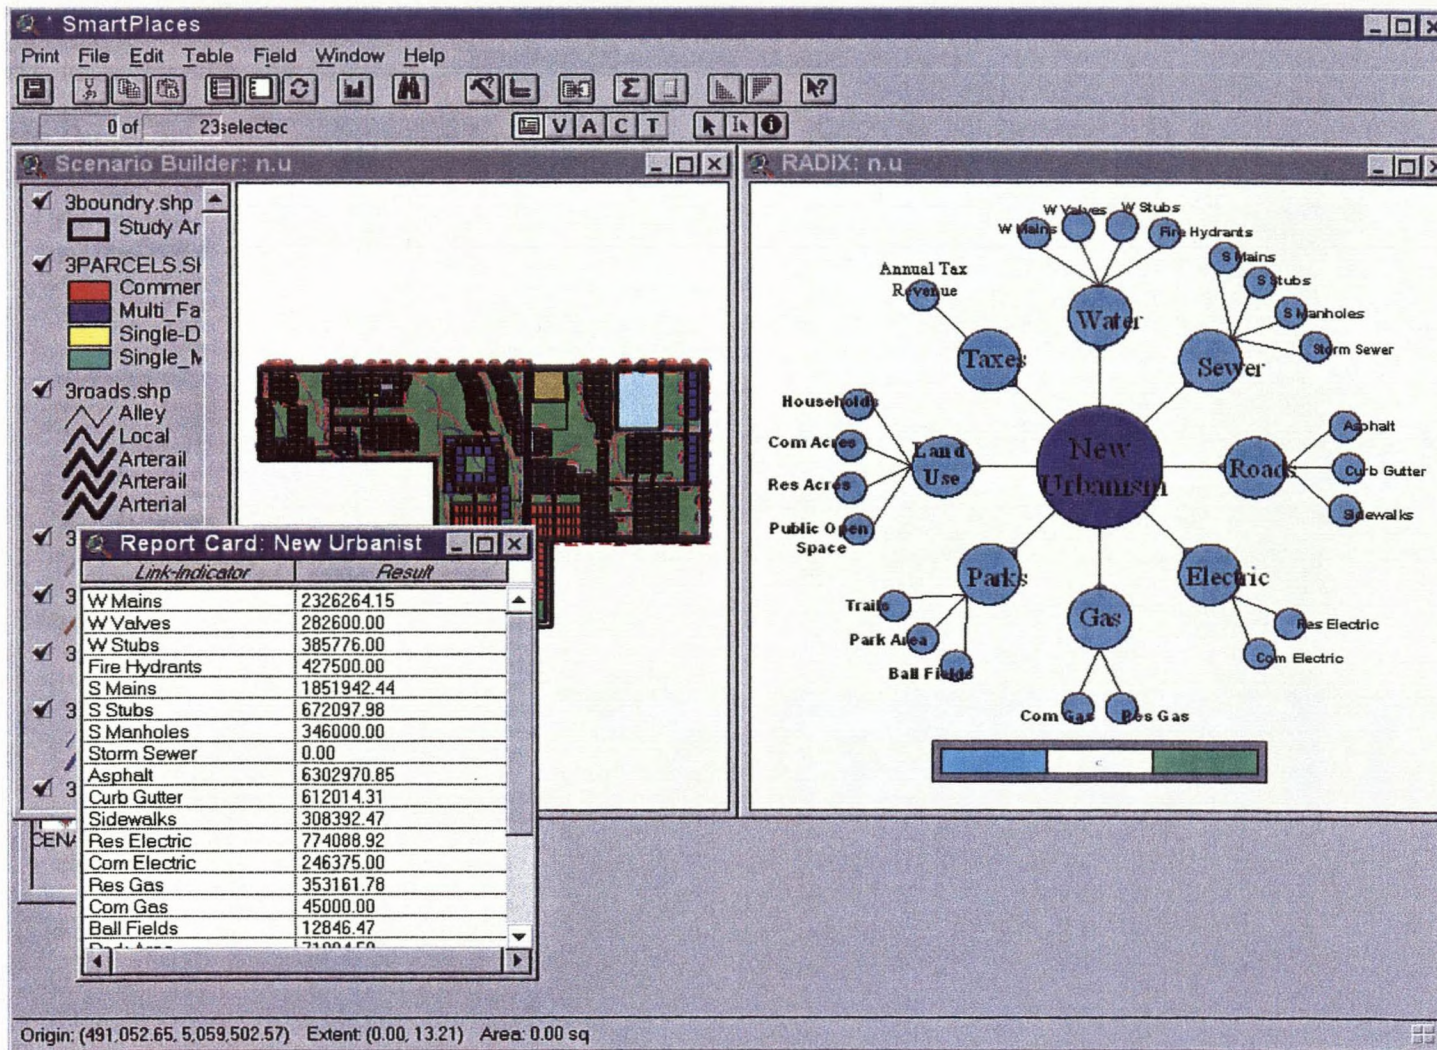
SmartPlaces

Print File Edit Table Field Window Help

0 of 23selectec

V A C T

Scenario Builder: n.u

3boundry.shp
Study Ar
3PARCELS.SI
Commer
Multi_Fa
Single-D
Single_M
3roads.shp
Alley
Local
Arterail
Arterail
Arterial

CENA

RADIX: n.u

W Mains
W Valves
W Stubs
Fire Hydrants
Annual Tax Revenue
S Mains
S Stubs
S Manholes
Storm Sewer
Water
Taxes
Sewer
Households
Com Acres
Res Acres
Public Open Space
Land Use
New Urbanism
Roads
Asphalt
Curb Gutter
Sidewalks
Parks
Electric
Gas
Trails
Park Area
Ball Fields
Res Electric
Com Electric
Com Gas
Res Gas

Report Card: New Urbanist

| Link-Indicator | Result |
|---|---|
| W Mains | 2326264.15 |
| W Valves | 282600.00 |
| W Stubs | 385776.00 |
| Fire Hydrants | 427500.00 |
| S Mains | 1851942.44 |
| S Stubs | 672097.98 |
| S Manholes | 346000.00 |
| Storm Sewer | 0.00 |
| Asphalt | 6302970.85 |
| Curb Gutter | 612014.31 |
| Sidewalks | 308392.47 |
| Res Electric | 774088.92 |
| Com Electric | 246375.00 |
| Res Gas | 353161.78 |
| Com Gas | 45000.00 |
| Ball Fields | 12846.47 |

Origin: (491,052.65, 5,059,502.57) Extent (0.00, 13.21) Area: 0.00 sq